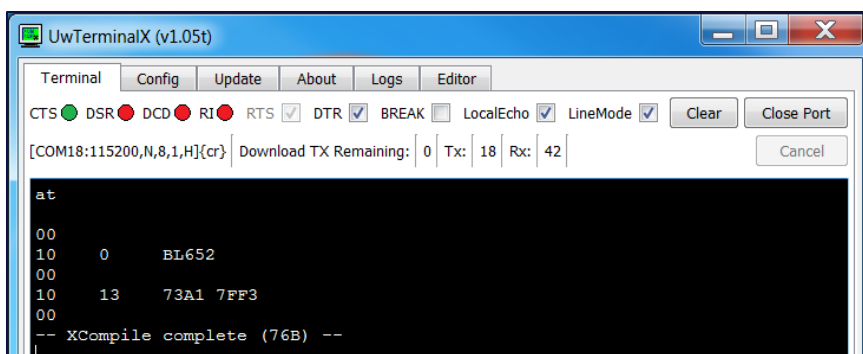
UwTerminalX (v1.05t)

Terminal Config Update About Logs Editor

CTS DSR DCD RI RTS DTR BREAK LocalEcho LineMode Clear Close Port

[COM18:115200,N,8,1,H]{cr} Download TX Remaining: 0 Tx: 18 Rx: 42 Cancel

at

00
10 0 BL652
00
10 13 73A1 7FF3
00
-- XCompile complete (76B) --